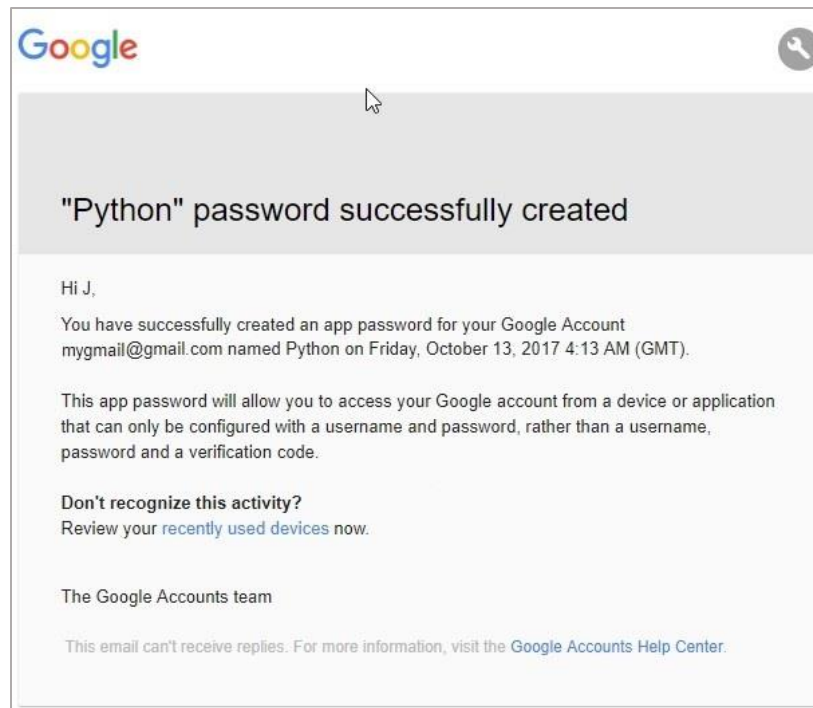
Google

"Python" password successfully created

Hi J,

You have successfully created an app password for your Google Account mygmail@gmail.com named Python on Friday, October 13, 2017 4:13 AM (GMT).

This app password will allow you to access your Google account from a device or application that can only be configured with a username and password, rather than a username, password and a verification code.

Don't recognize this activity?
Review your recently used devices now.

The Google Accounts team

This email can't receive replies. For more information, visit the Google Accounts Help Center.